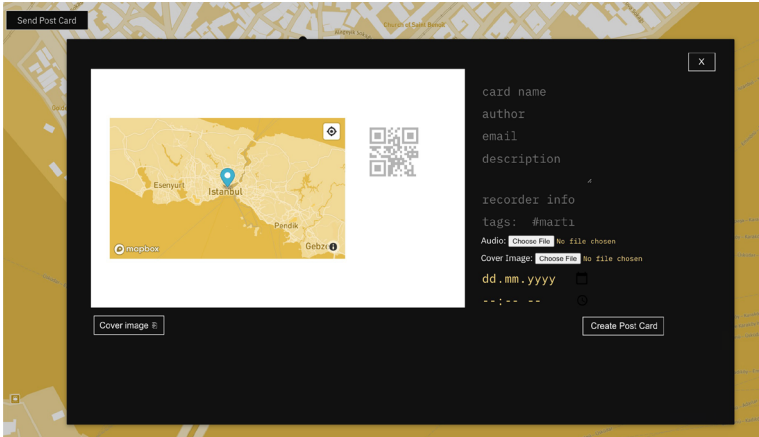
Send Post Card

Church of Saint Benoit

X

Esenyurt

Istanbul

Pendik

Gebze

mapbox

card name

author

email

description

recorder info

tags: #martı

Audio: Choose File No file chosen

Cover Image: Choose File No file chosen

dd.mm.yyyy

--:-- --

Cover image

Create Post Card